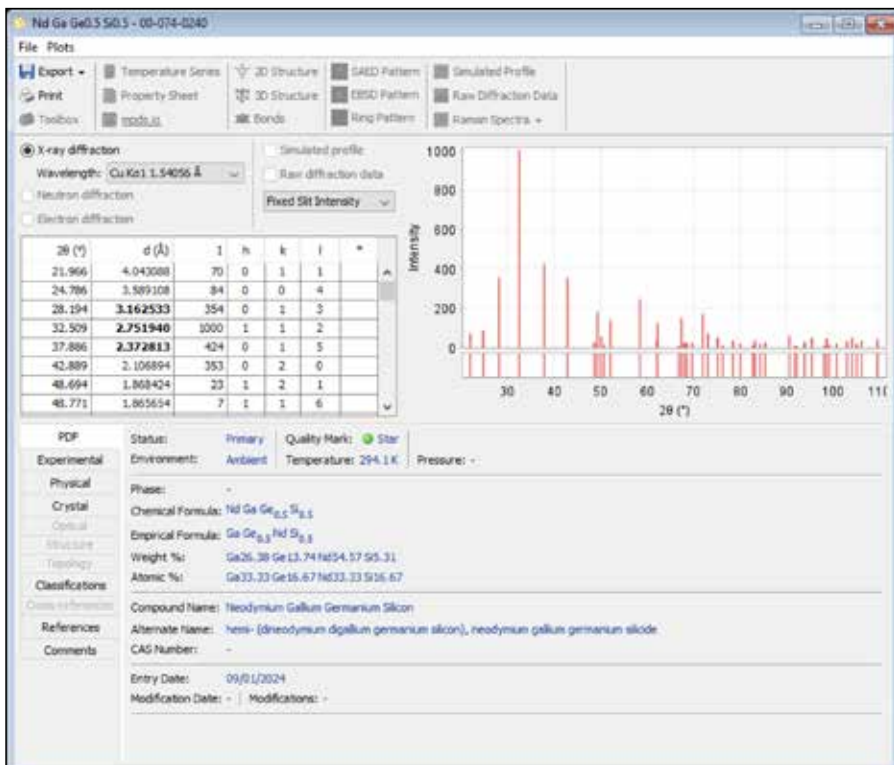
Nd Ga Ge0.5 Si0.5 - 00-074-0240

File Plots

Export Print Toolbox
Temperature Series Property Sheet mods.js
2D Structure 3D Structure Bonds
SAED Pattern EBSD Pattern Ring Pattern
Simulated Profile Raw Diffraction Data Raman Spectra

X-ray diffraction
Wavelength: Cu Kα1 1.54056 Å
Neutron diffraction
Electron diffraction
Simulated profile
Raw diffraction data
Fixed Slit Intensity

| 2θ (°) | d (Å) | I | h | k | l | * |
|---|---|---|---|---|---|---|
| 21.966 | 4.043088 | 70 | 0 | 1 | 1 | |
| 24.786 | 3.589108 | 84 | 0 | 0 | 4 | |
| 28.194 | 3.162533 | 354 | 0 | 1 | 3 | |
| 32.509 | 2.751940 | 1000 | 1 | 1 | 2 | |
| 37.886 | 2.372813 | 424 | 0 | 1 | 5 | |
| 42.889 | 2.106894 | 353 | 0 | 2 | 0 | |
| 48.694 | 1.868424 | 23 | 1 | 2 | 1 | |
| 48.771 | 1.865654 | 7 | 1 | 1 | 6 | |

1000
800
600
400
200
0
Intensity
30 40 50 60 70 80 90 100 110
2θ (°)

PDF
Experimental
Physical
Crystal
Optical
Structure
Topology
Classifications
Cross References
References
Comments

Status: Primary Quality Mark: Star
Environment: Ambient Temperature: 294.1 K Pressure: -

Phase: -
Chemical Formula: Nd Ga $Ge_{0.5}$ $Si_{0.5}$
Empirical Formula: Ga $Ge_{0.5}$ Nd $Si_{0.5}$
Weight %: Ga26.38 Ge13.74 Nd54.57 Si5.31
Atomic %: Ga33.33 Ge16.67 Nd33.33 Si16.67

Compound Name: Neodymium Gallium Germanium Silicon
Alternate Name: hemi- (dineodymium digallium germanium silicon), neodymium gallium germanium silicide
CAS Number: -

Entry Date: 09/01/2024
Modification Date: - Modifications: -